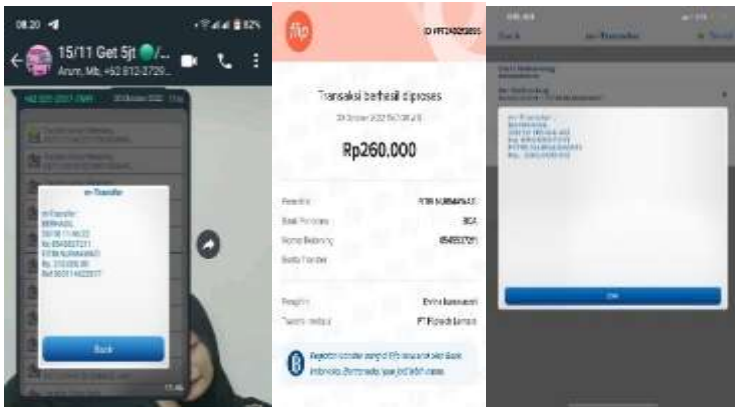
08.20

15/11 Get 5jt /...

Anum, Mb, +62 812-2729...

m-Transfer

m-Transfer
BERHASIL

Back

flip

ID #FT

Transaksi berhasil diproses

Rp260.000

Penerima
Bank Penerima
Nomor Rekening
Berita Transfer

Pengirim
Transfer melalui

m-Transfer

OK